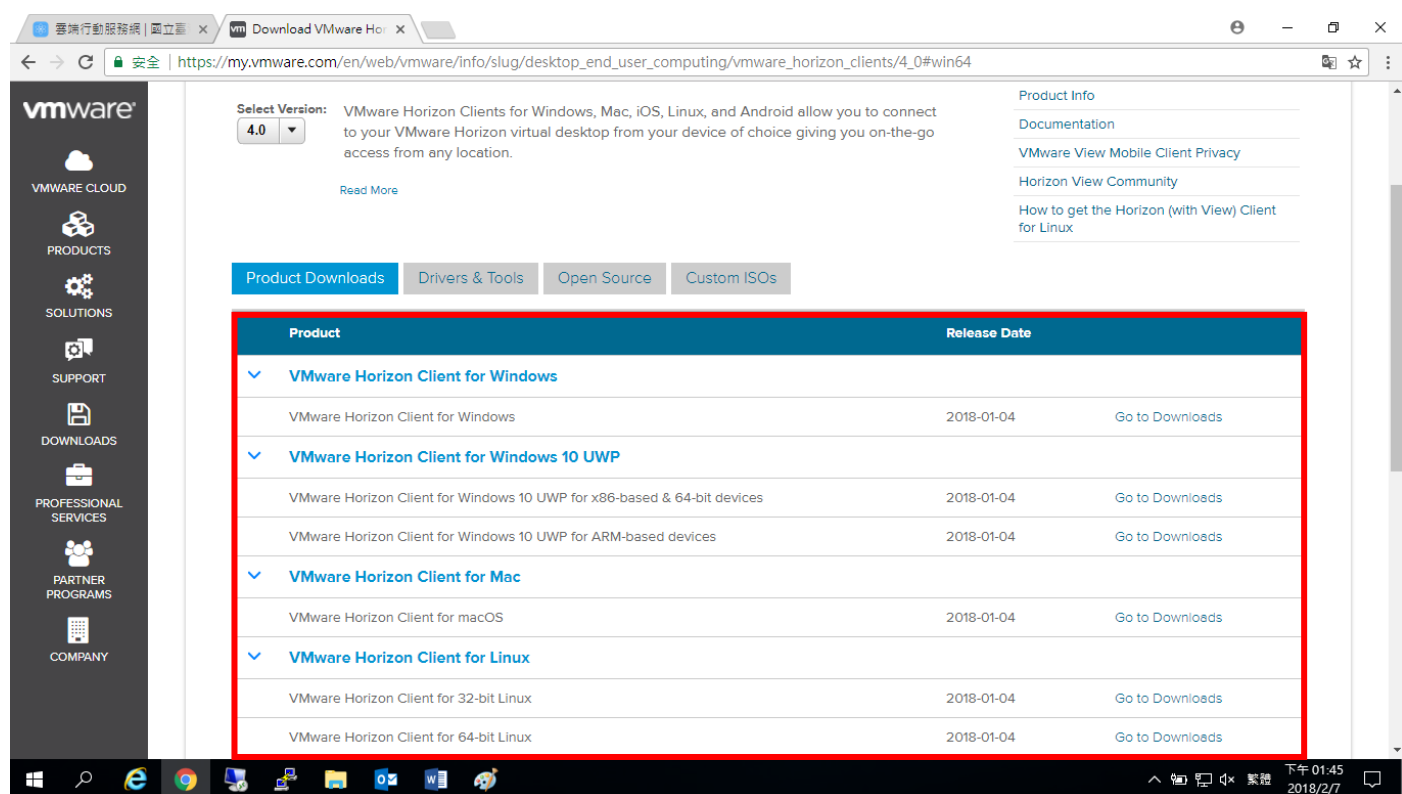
雲端行動服務網 | 國立臺 ×
Download VMware Hor ×

安全 | https://my.vmware.com/en/web/vmware/info/slug/desktop_end_user_computing/vmware_horizon_clients/4_0#win64

vmware

VMWARE CLOUD
PRODUCTS
SOLUTIONS
SUPPORT
DOWNLOADS
PROFESSIONAL SERVICES
PARTNER PROGRAMS
COMPANY

Select Version:
4.0

VMware Horizon Clients for Windows, Mac, iOS, Linux, and Android allow you to connect to your VMware Horizon virtual desktop from your device of choice giving you on-the-go access from any location.

Read More

Product Info
Documentation
VMware View Mobile Client Privacy
Horizon View Community
How to get the Horizon (with View) Client for Linux

Product Downloads | Drivers & Tools | Open Source | Custom ISOs

| Product | Release Date | |
|---|---|---|
| VMware Horizon Client for Windows | | |
| VMware Horizon Client for Windows | 2018-01-04 | Go to Downloads |
| VMware Horizon Client for Windows 10 UWP | | |
| VMware Horizon Client for Windows 10 UWP for x86-based & 64-bit devices | 2018-01-04 | Go to Downloads |
| VMware Horizon Client for Windows 10 UWP for ARM-based devices | 2018-01-04 | Go to Downloads |
| VMware Horizon Client for Mac | | |
| VMware Horizon Client for macOS | 2018-01-04 | Go to Downloads |
| VMware Horizon Client for Linux | | |
| VMware Horizon Client for 32-bit Linux | 2018-01-04 | Go to Downloads |
| VMware Horizon Client for 64-bit Linux | 2018-01-04 | Go to Downloads |

繁體 下午 01:45 2018/2/7